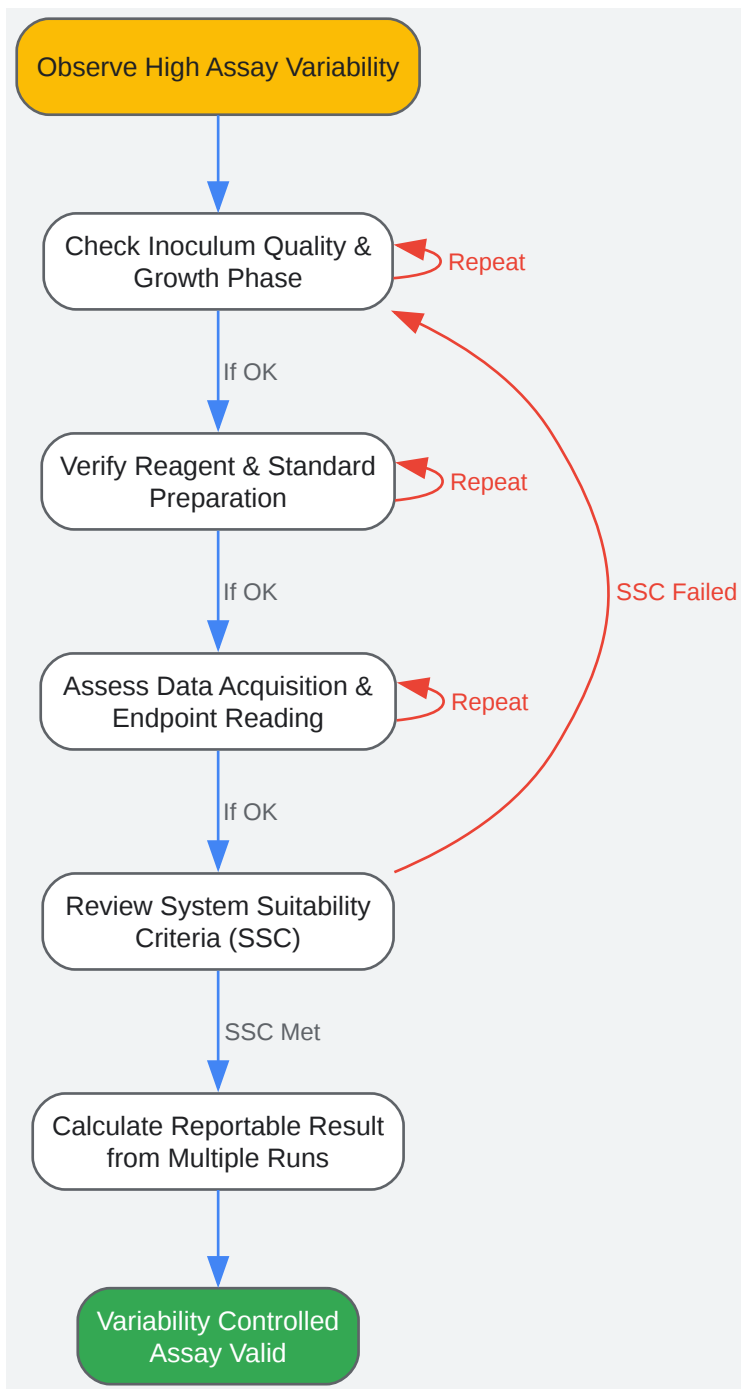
Observe High Assay Variability

Check Inoculum Quality & Growth Phase

Repeat

If OK

Verify Reagent & Standard Preparation

Repeat

If OK

Assess Data Acquisition & Endpoint Reading

Repeat

SSC Failed

If OK

Review System Suitability Criteria (SSC)

SSC Met

Calculate Reportable Result from Multiple Runs

Variability Controlled Assay Valid